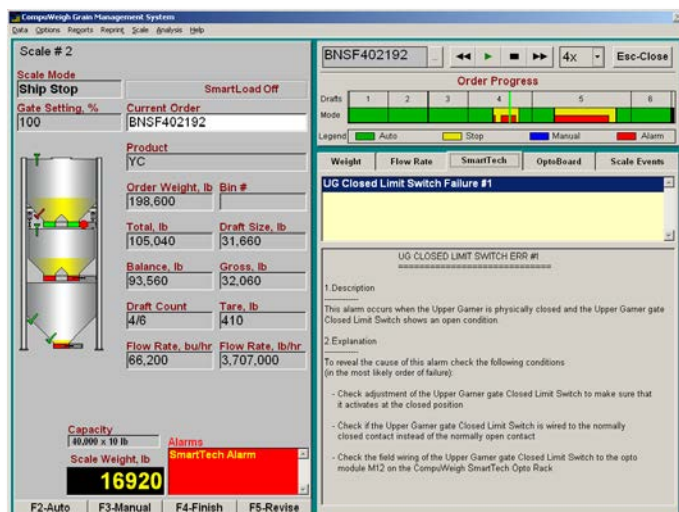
CompuWeigh Grain Management System
Data Options Reports Reprint Scale Analysis Help

Scale # 2

Scale Mode
Ship Stop
SmartLoad Off

Gate Setting, %
100
Current Order
BNSF402192

Product
YC

Order Weight, lb
198,600
Bin #

Total, lb
105,040
Draft Size, lb
31,660

Balance, lb
93,560
Gross, lb
32,060

Draft Count
4/6
Tare, lb
410

Flow Rate, bu/hr
66,200
Flow Rate, lb/hr
3,707,000

Capacity
40,000 x 10 lb
Scale Weight, lb
16920

Alarms
SmartTech Alarm

F2-Auto F3-Manual F4-Finish F5-Revise

BNSF402192
4x
Esc-Close

Order Progress
Drafts 1 2 3 4 5 6
Mode
Legend Auto Stop Manual Alarm

Weight Flow Rate SmartTech OptoBoard Scale Events

UG Closed Limit Switch Failure #1

UG CLOSED LIMIT SWITCH ERR #1
==========================

1.Description

This alarm occurs when the Upper Garner is physically closed and the Upper Garner gate Closed Limit Switch shows an open condition.

2.Explanation

To reveal the cause of this alarm check the following conditions (in the most likely order of failure):

- Check adjustment of the Upper Garner gate Closed Limit Switch to make sure that it activates at the closed position

- Check if the Upper Garner gate Closed Limit Switch is wired to the normally closed contact instead of the normally open contact

- Check the field wiring of the Upper Garner gate Closed Limit Switch to the opto module M12 on the CompuWeigh SmartTech Opto Rack